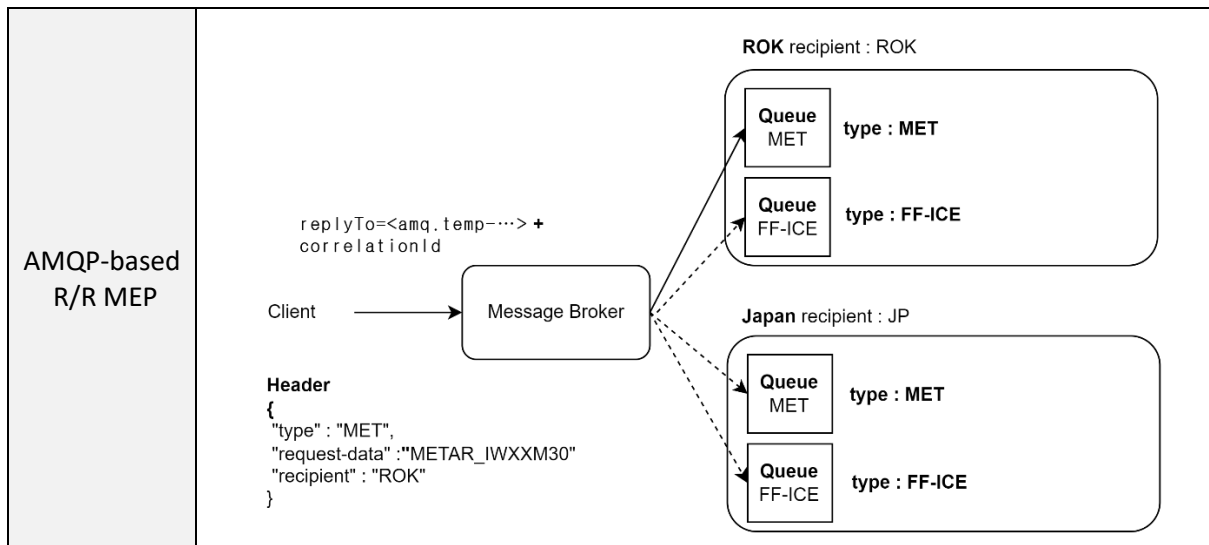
| AMQP-based R/R MEP | ROK recipient : ROK<br>Queue MET type : MET<br>Queue FF-ICE type : FF-ICE<br>replyTo=<amq.temp-…> + correlationId<br>Client<br>Message Broker<br>Japan recipient : JP<br>Queue MET type : MET<br>Queue FF-ICE type : FF-ICE<br>Header<br>{<br>"type" : "MET",<br>"request-data" :"METAR_IWXXM30"<br>"recipient" : "ROK"<br>} |
|---|---|